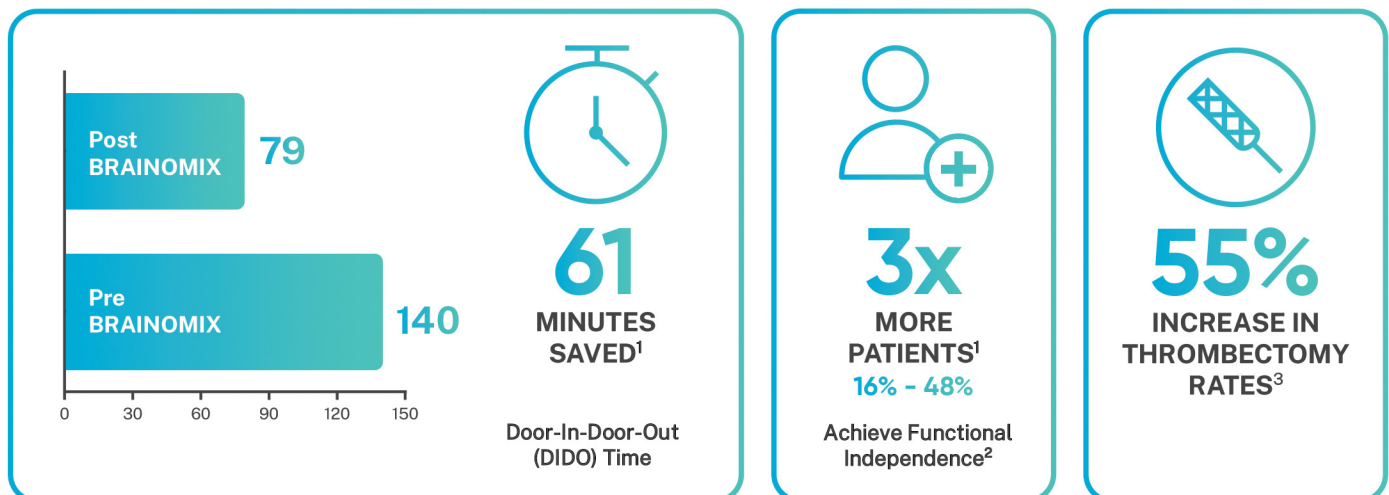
Post BRAINOMIX 79

Pre BRAINOMIX 140

0 30 60 90 120 150

61 MINUTES SAVED$^1$

Door-In-Door-Out (DIDO) Time

3x MORE PATIENTS$^1$

16% - 48%

Achieve Functional Independence$^2$

55% INCREASE IN THROMBECTOMY RATES$^3$